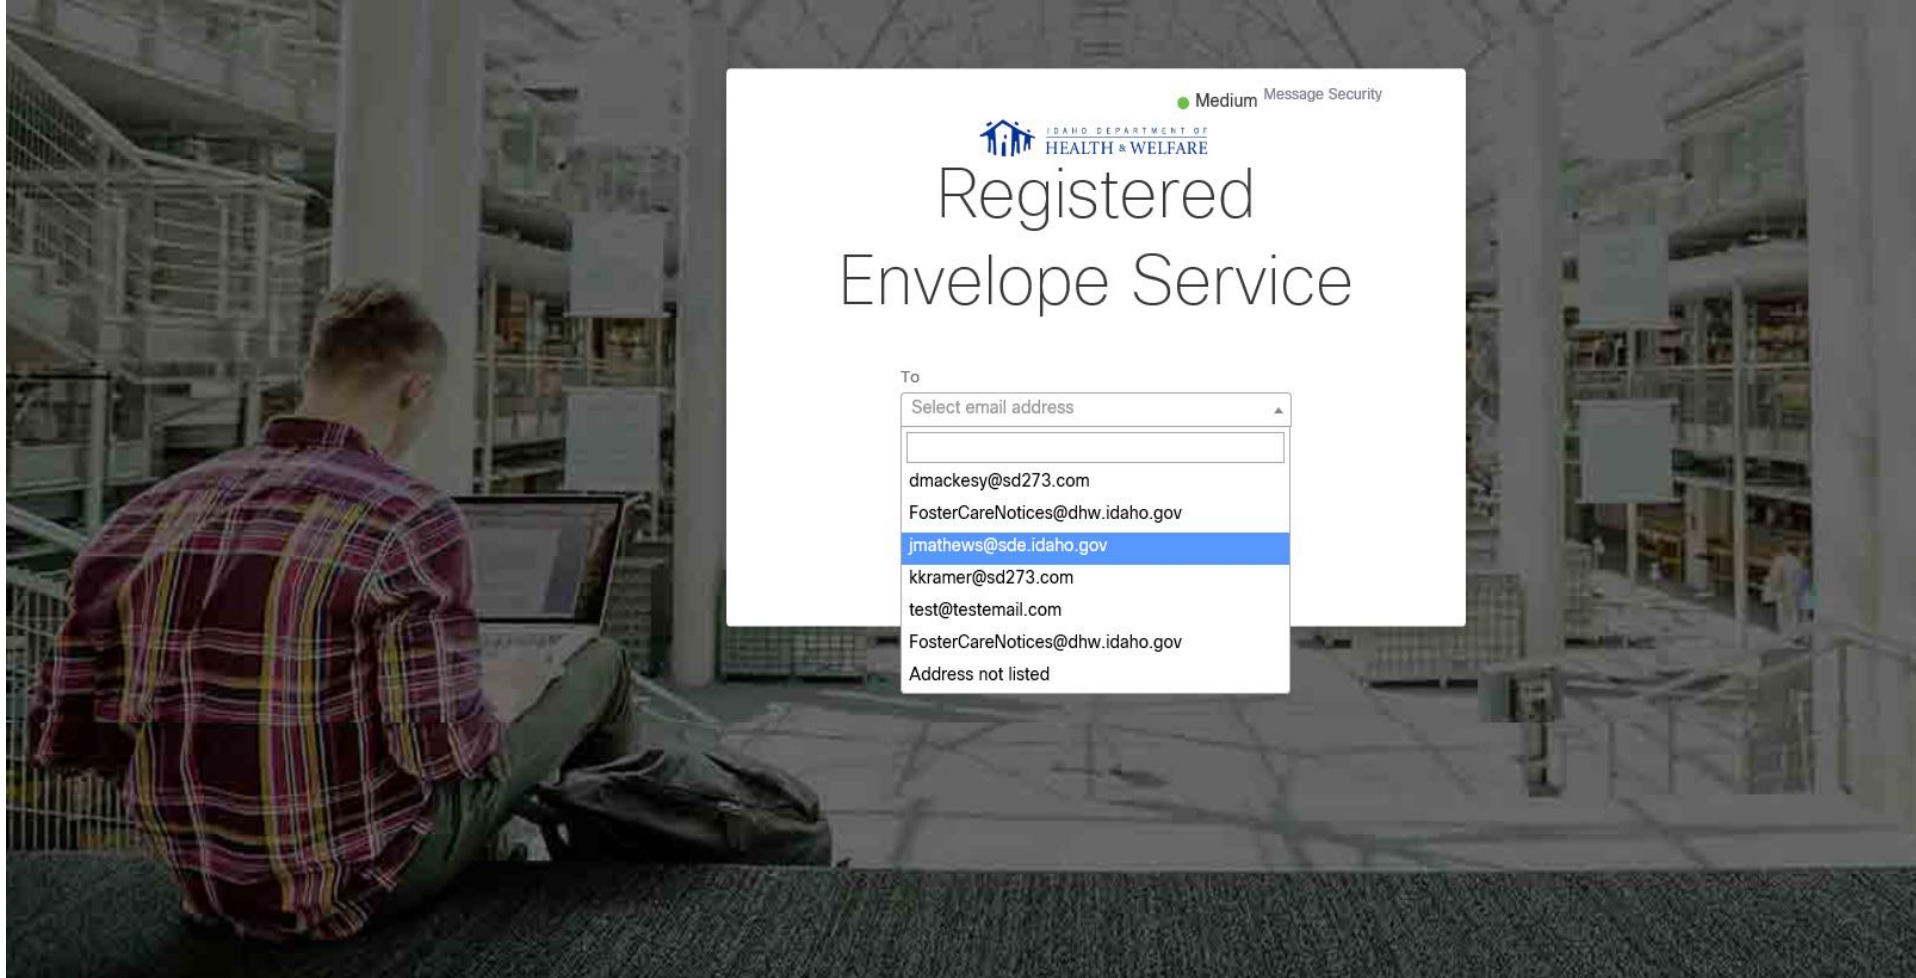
Medium Message Security

IDAHO DEPARTMENT OF HEALTH & WELFARE

Registered Envelope Service

To

Select email address

dmackesy@sd273.com

FosterCareNotices@dhw.idaho.gov

jmathews@sde.idaho.gov

kkramer@sd273.com

test@testemail.com

FosterCareNotices@dhw.idaho.gov

Address not listed